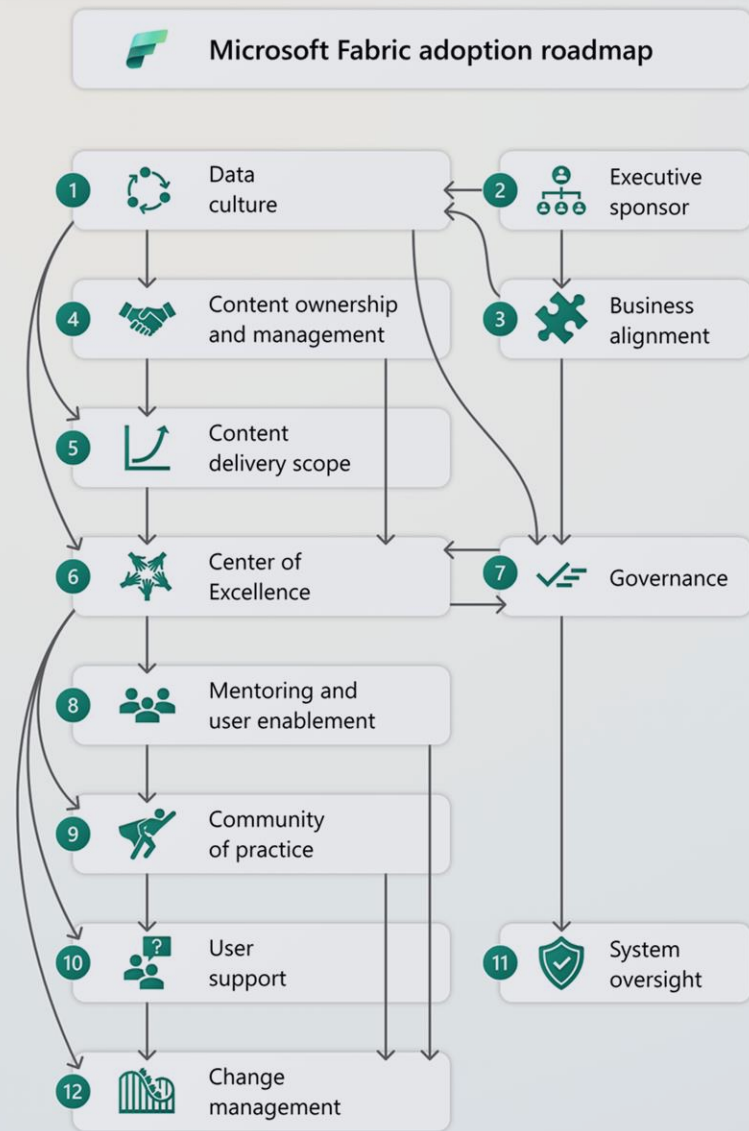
Microsoft Fabric adoption roadmap

1 Data culture

2 Executive sponsor

4 Content ownership and management

3 Business alignment

5 Content delivery scope

6 Center of Excellence

7 Governance

8 Mentoring and user enablement

9 Community of practice

10 User support

11 System oversight

12 Change management